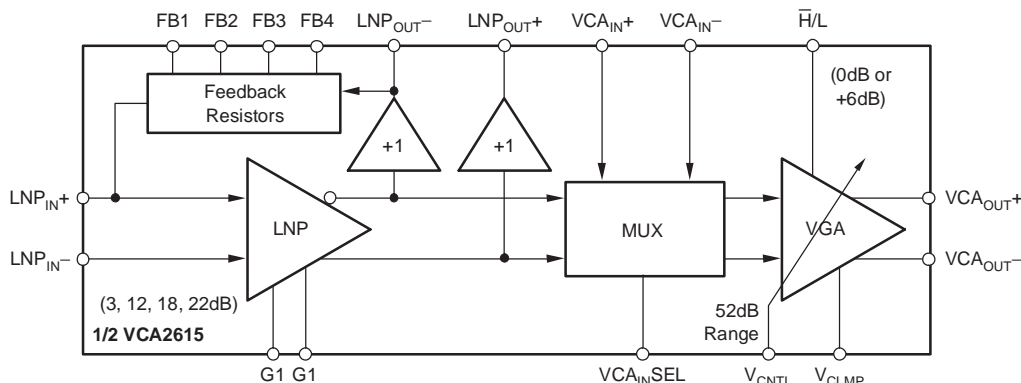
FB1 FB2 FB3 FB4 $LNP_{OUT}$– $LNP_{OUT}$+ $VCA_{IN}$+ $VCA_{IN}$– $\overline{H}$/L

Feedback Resistors

(0dB or +6dB)

+1 +1

$LNP_{IN}$+

$LNP_{IN}$–

LNP

MUX

VGA

$VCA_{OUT}$+

$VCA_{OUT}$–

(3, 12, 18, 22dB)

1/2 VCA2615

52dB Range

G1 G1 $VCA_{IN}SEL$ $V_{CNTL}$ $V_{CLMP}$